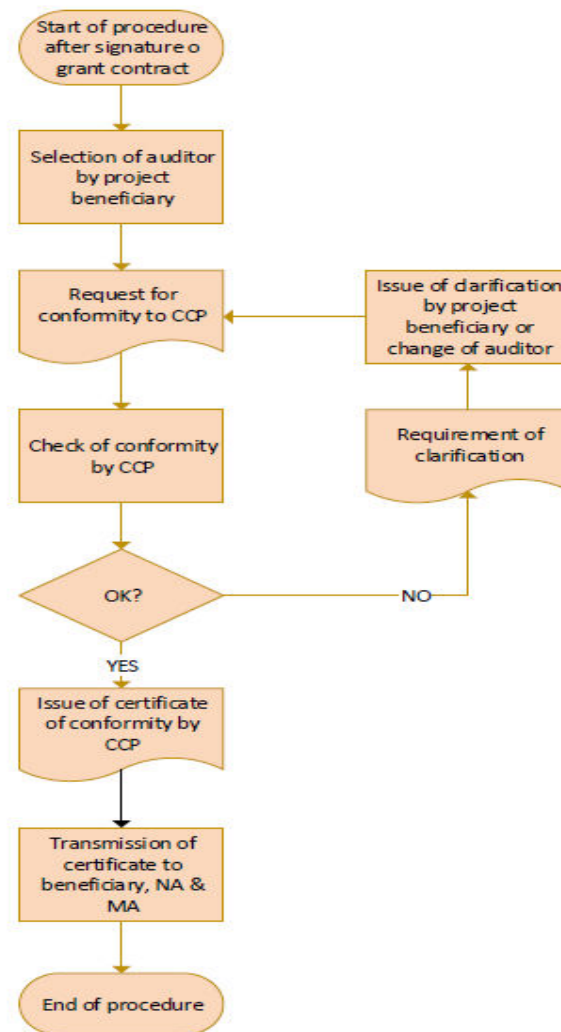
Start of procedure after signature o grant contract

Selection of auditor by project beneficiary

Request for conformity to CCP

Issue of darification by project beneficiary or change of auditor

Check of conformity by CCP

Requirement of clarification

OK?

NO

YES

Issue of certificate of conformity by CCP

Transmission of certificate to beneficiary, NA & MA

End of procedure